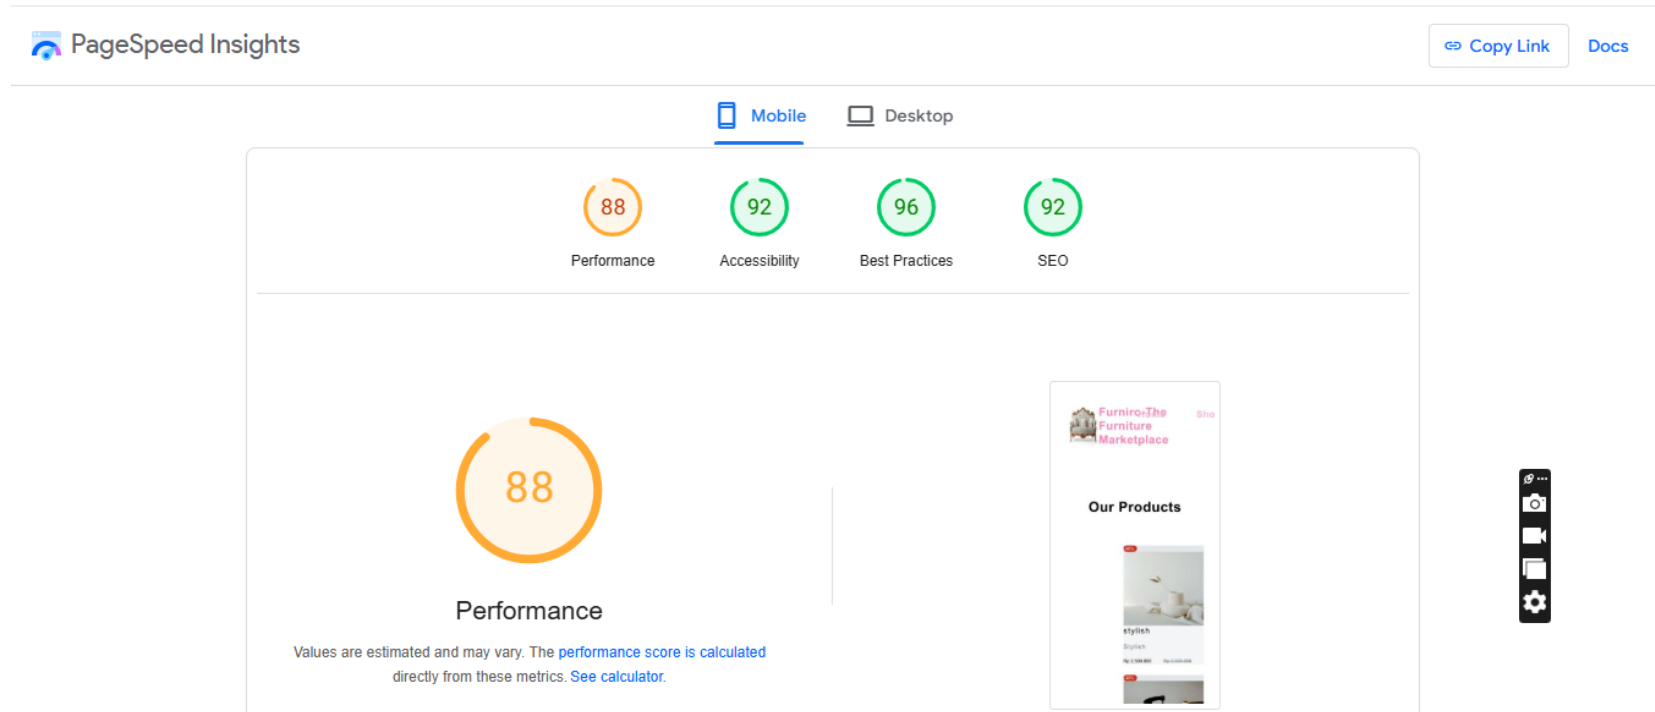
PageSpeed Insights

Copy Link

Docs

Mobile

Desktop

88
Performance

92
Accessibility

96
Best Practices

92
SEO

88

Performance

Values are estimated and may vary. The performance score is calculated directly from these metrics. See calculator.

Furniro-The Furniture Marketplace

Sho

Our Products

stylish

Stylish